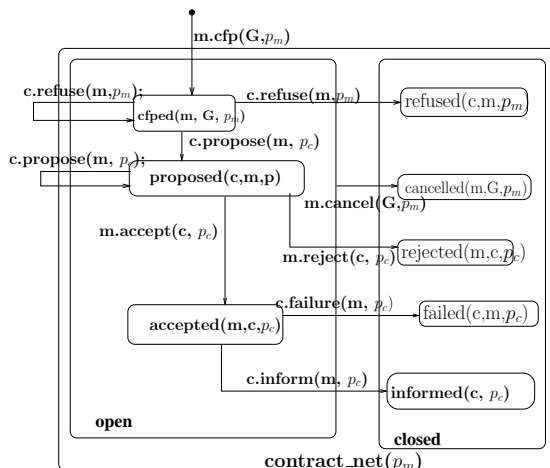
m.cfp(G,$p_m$)

c.refuse(m,$p_m$);

c.refuse(m,$p_m$)

refused(c,m,$p_m$)

cfped(m, G, $p_m$)

c.propose(m, $p_c$)

c.propose(m, $p_c$);

proposed(c,m,p)

cancelled(m,G,$p_m$)

m.cancel(G,$p_m$)

m.accept(c, $p_c$)

m.reject(c, $p_c$)

rejected(m,c,$p_c$)

c.failure(m, $p_c$)

failed(c,m,$p_c$)

accepted(m,c,$p_c$)

c.inform(m, $p_c$)

informed(c, $p_c$)

open

closed

contract_net($p_m$)